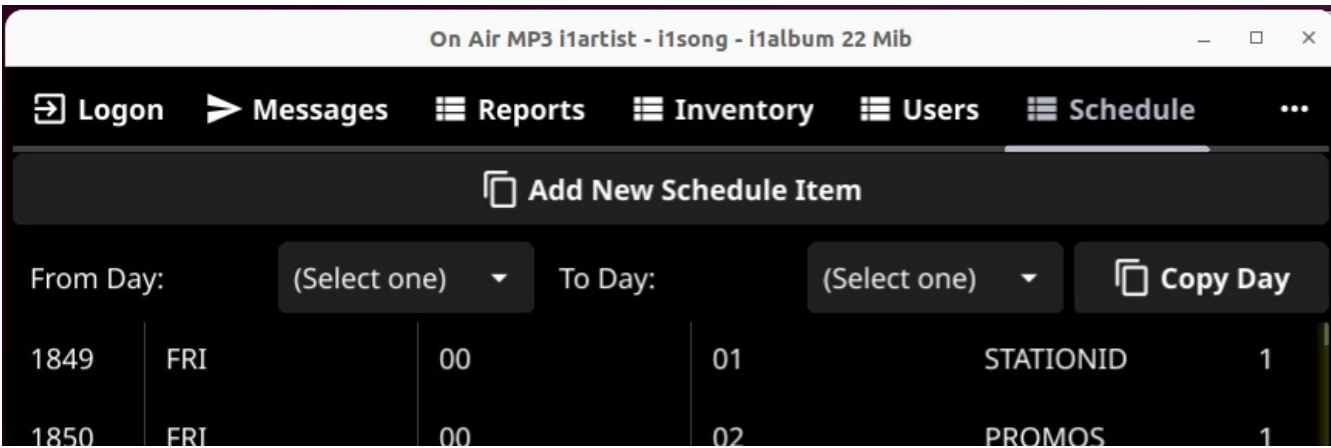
On Air MP3 i1artist - i1song - i1album 22 Mib

Logon Messages Reports Inventory Users Schedule ...

Add New Schedule Item

From Day: (Select one) To Day: (Select one) Copy Day

| 1849 | FRI | 00 | 01 | STATIONID | 1 |
|---|---|---|---|---|---|
| 1850 | FRI | 00 | 02 | PROMOS | 1 |